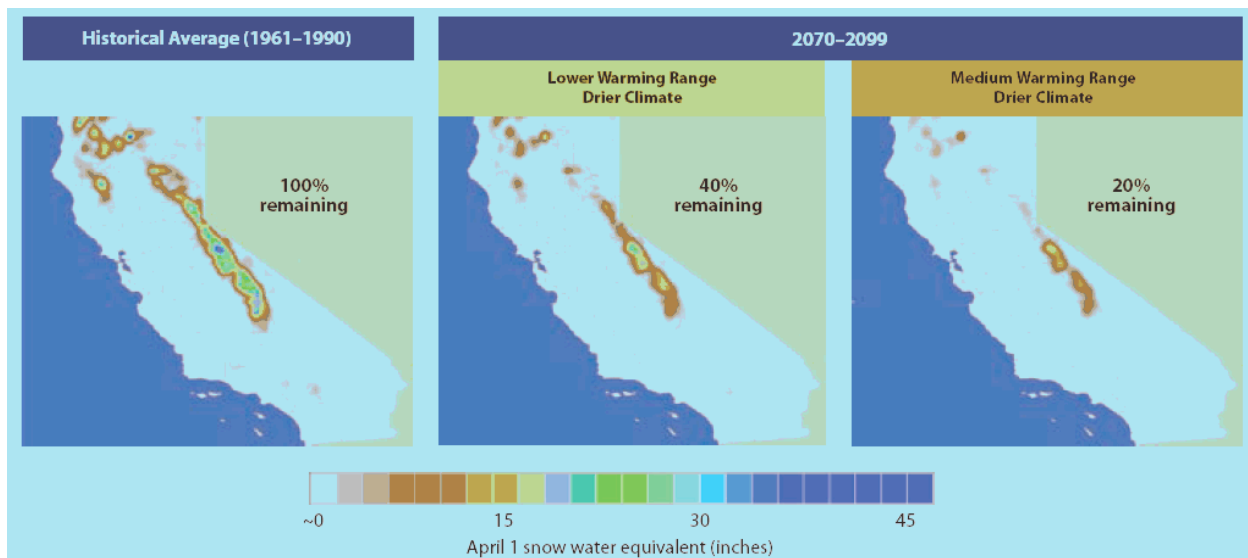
Historical Average (1961–1990)

2070–2099

Lower Warming Range
Drier Climate

Medium Warming Range
Drier Climate

100%
remaining

40%
remaining

20%
remaining

~0

15

30

45

April 1 snow water equivalent (inches)